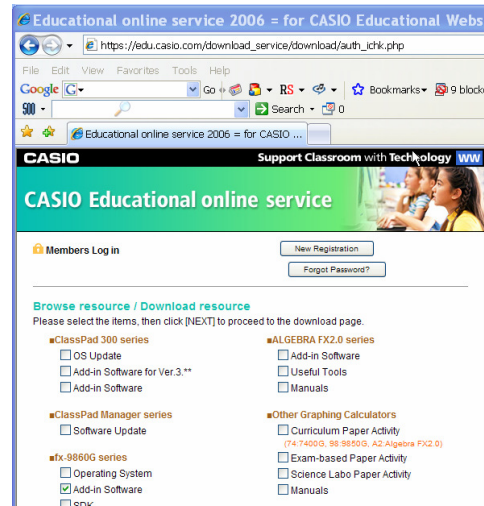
Educational online service 2006 = for CASIO Educational Webs

https://edu.casio.com/download_service/download/auth_ichk.php

File Edit View Favorites Tools Help

Google G Go RS Bookmarks 9 blocke

500 Search 0

Educational online service 2006 = for CASIO ...

CASIO Support Classroom with Technology WW

CASIO Educational online service

Members Log in

New Registration

Forgot Password?

Browse resource / Download resource

Please select the items, then click [NEXT] to proceed to the download page.

ClassPad 300 series
OS Update
Add-in Software for Ver.3.**
Add-in Software

ALGEBRA FX2.0 series
Add-in Software
Useful Tools
Manuals

ClassPad Manager series
Software Update

Other Graphing Calculators
Curriculum Paper Activity
(fx-7400G, fx-9850G, A2 Algebra FX2.0)
Exam-based Paper Activity
Science Labo Paper Activity
Manuals

fx-9860G series
Operating System
Add-in Software
SDK